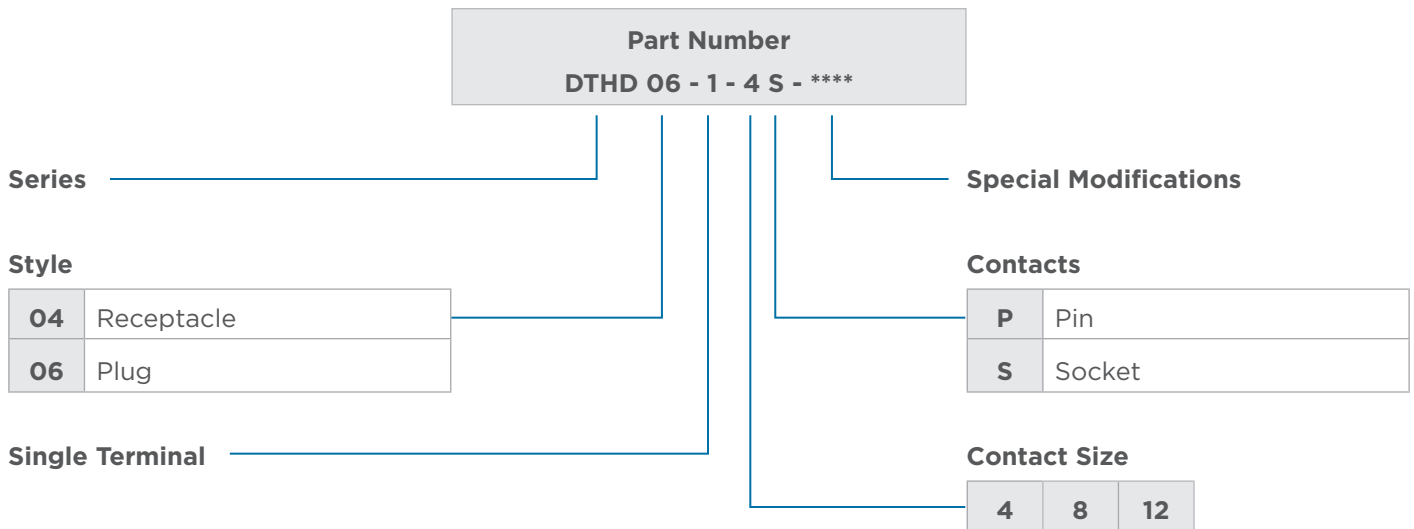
Part Number
DTHD 06 - 1 - 4 S - ****

Series

Style

| 04 | Receptacle |
|---|---|
| 06 | Plug |

Single Terminal

Special Modifications

Contacts

| P | Pin |
|---|---|
| S | Socket |

Contact Size

| 4 | 8 | 12 |
|---|---|---|